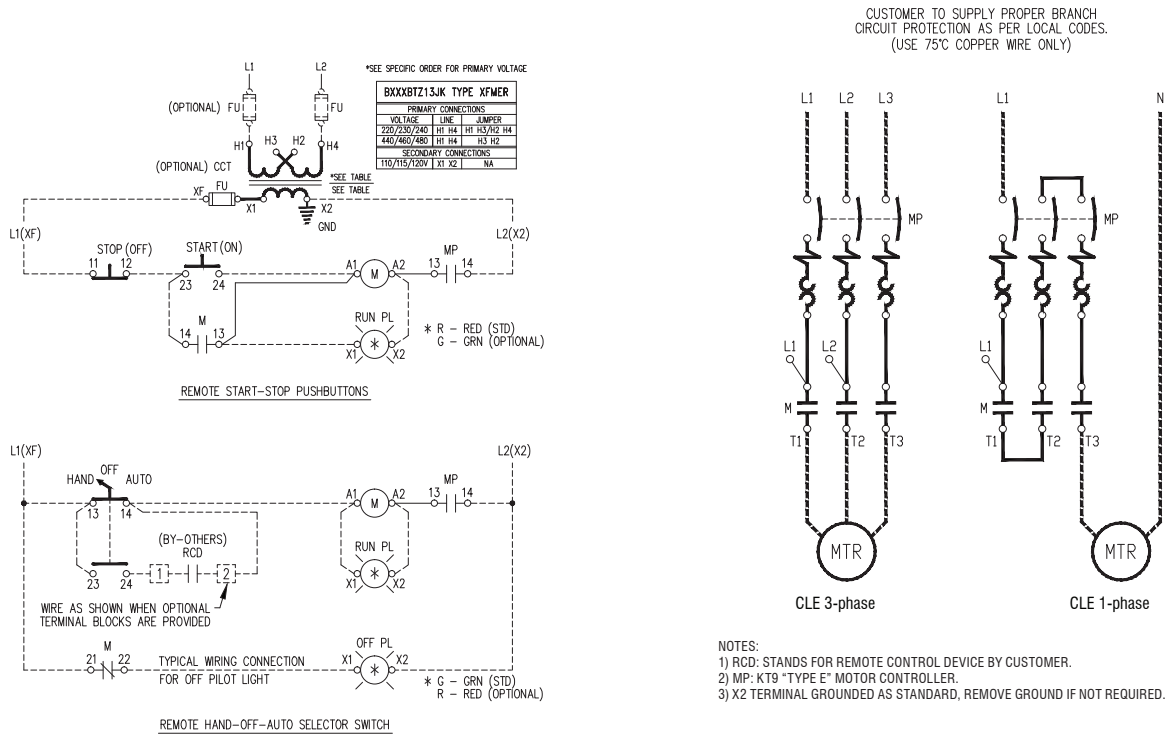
CUSTOMER TO SUPPLY PROPER BRANCH CIRCUIT PROTECTION AS PER LOCAL CODES. (USE 75°C COPPER WIRE ONLY)

*SEE SPECIFIC ORDER FOR PRIMARY VOLTAGE

| BXXXBTZ13JK TYPE XFMER | | |
|---|---|---|
| PRIMARY CONNECTIONS | | |
| VOLTAGE | LINE | JUMPER |
| 220/230/240 | H1 H4 | H1 H3/H2 H4 |
| 440/460/480 | H1 H4 | H3 H2 |
| SECONDARY CONNECTIONS | | |
| 110/115/120V | X1 X2 | NA |

L1 L2 (OPTIONAL) FU FU H1 H3 H2 H4 (OPTIONAL) CCT *SEE TABLE SEE TABLE XF FU X1 X2 GND

L1(XF) L2(X2) STOP (OFF) 11 12 START (ON) 23 24 A1 M A2 MP 13 14 M 14 13 RUN PL X1 X2 * R – RED (STD) G – GRN (OPTIONAL)

REMOTE START–STOP PUSHBUTTONS

L1(XF) L2(X2) HAND OFF AUTO 13 14 A1 M A2 MP 13 14 (BY–OTHERS) RCD RUN PL 23 24 1 2 X1 X2 WIRE AS SHOWN WHEN OPTIONAL TERMINAL BLOCKS ARE PROVIDED

M 21 22 TYPICAL WIRING CONNECTION FOR OFF PILOT LIGHT OFF PL X1 X2 * G – GRN (STD) R – RED (OPTIONAL)

REMOTE HAND–OFF–AUTO SELECTOR SWITCH

L1 L2 L3 MP L1 L2 M T1 T2 T3 MTR

CLE 3-phase

L1 N MP L1 M T1 T2 T3 MTR

CLE 1-phase

NOTES:
1) RCD: STANDS FOR REMOTE CONTROL DEVICE BY CUSTOMER.
2) MP: KT9 "TYPE E" MOTOR CONTROLLER.
3) X2 TERMINAL GROUNDED AS STANDARD, REMOVE GROUND IF NOT REQUIRED.